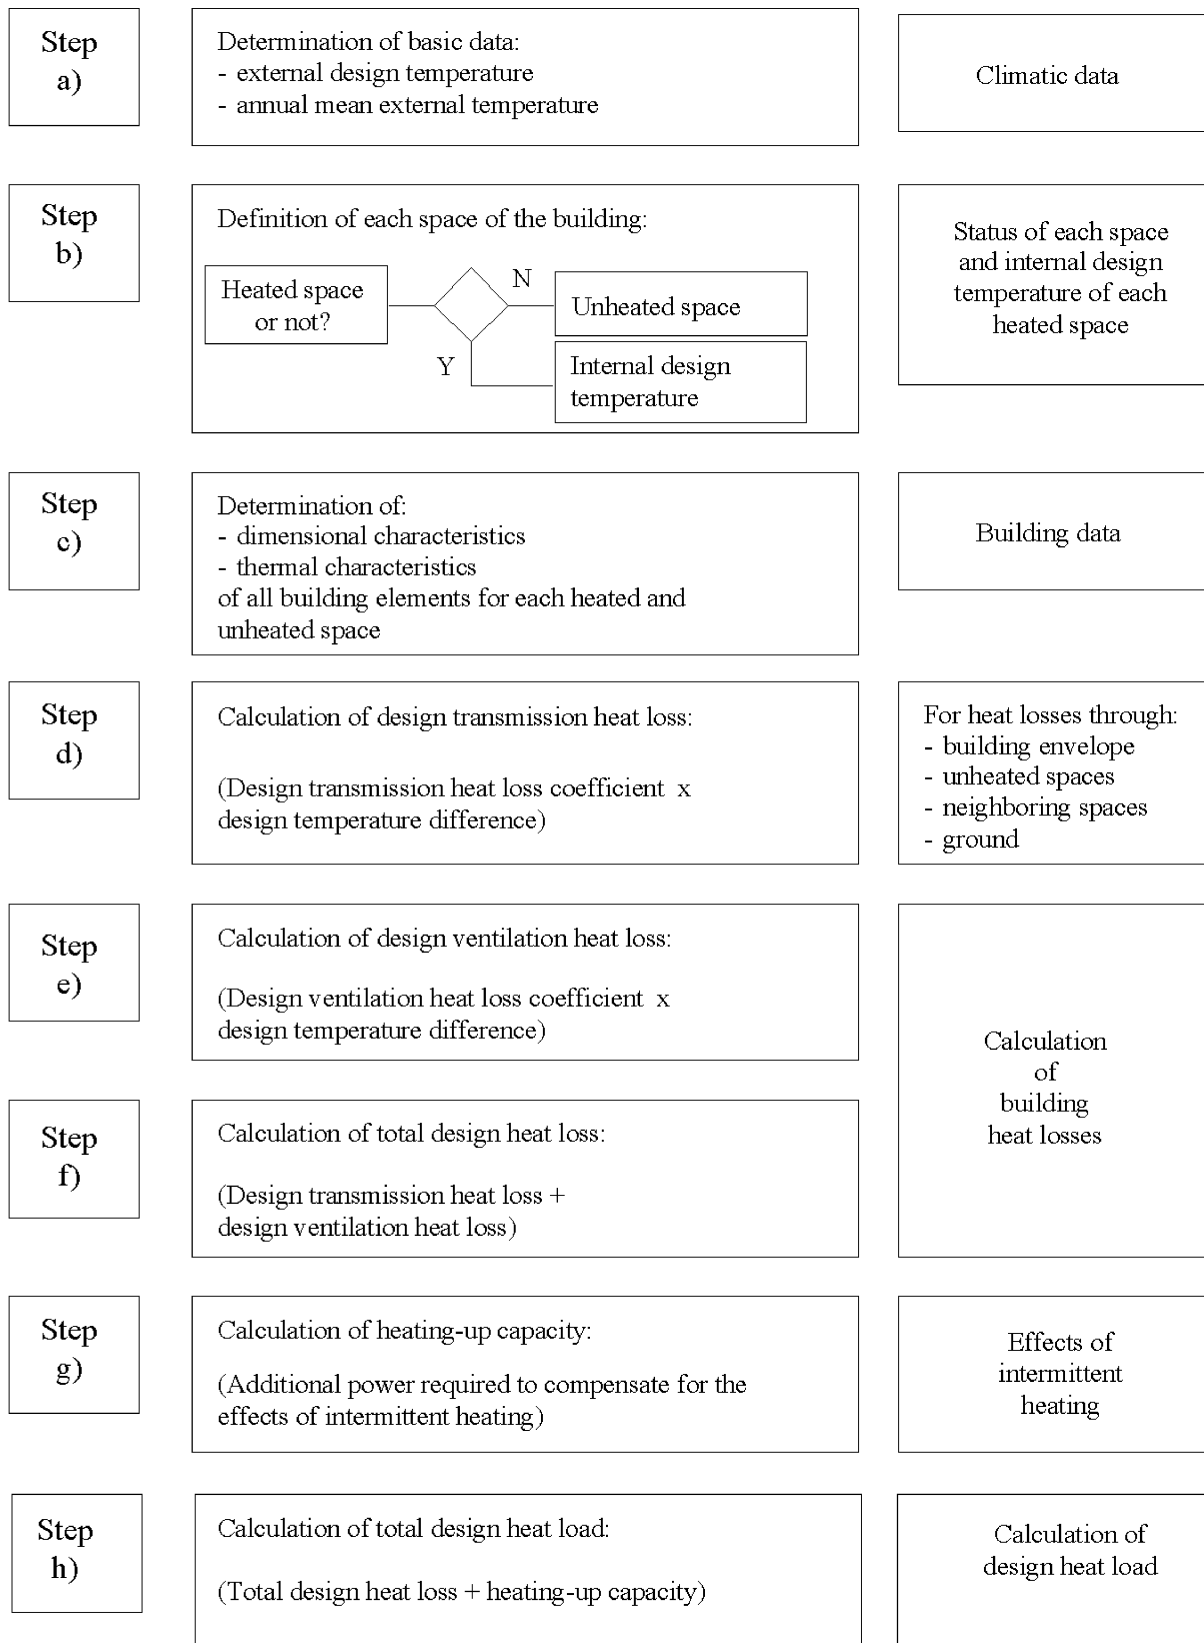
Step a)

Determination of basic data:
- external design temperature
- annual mean external temperature

Climatic data

Step b)

Definition of each space of the building:

Heated space or not?

N

Unheated space

Y

Internal design temperature

Status of each space and internal design temperature of each heated space

Step c)

Determination of:
- dimensional characteristics
- thermal characteristics
of all building elements for each heated and unheated space

Building data

Step d)

Calculation of design transmission heat loss:

(Design transmission heat loss coefficient x design temperature difference)

For heat losses through:
- building envelope
- unheated spaces
- neighboring spaces
- ground

Step e)

Calculation of design ventilation heat loss:

(Design ventilation heat loss coefficient x design temperature difference)

Calculation of building heat losses

Step f)

Calculation of total design heat loss:

(Design transmission heat loss + design ventilation heat loss)

Step g)

Calculation of heating-up capacity:

(Additional power required to compensate for the effects of intermittent heating)

Effects of intermittent heating

Step h)

Calculation of total design heat load:

(Total design heat loss + heating-up capacity)

Calculation of design heat load